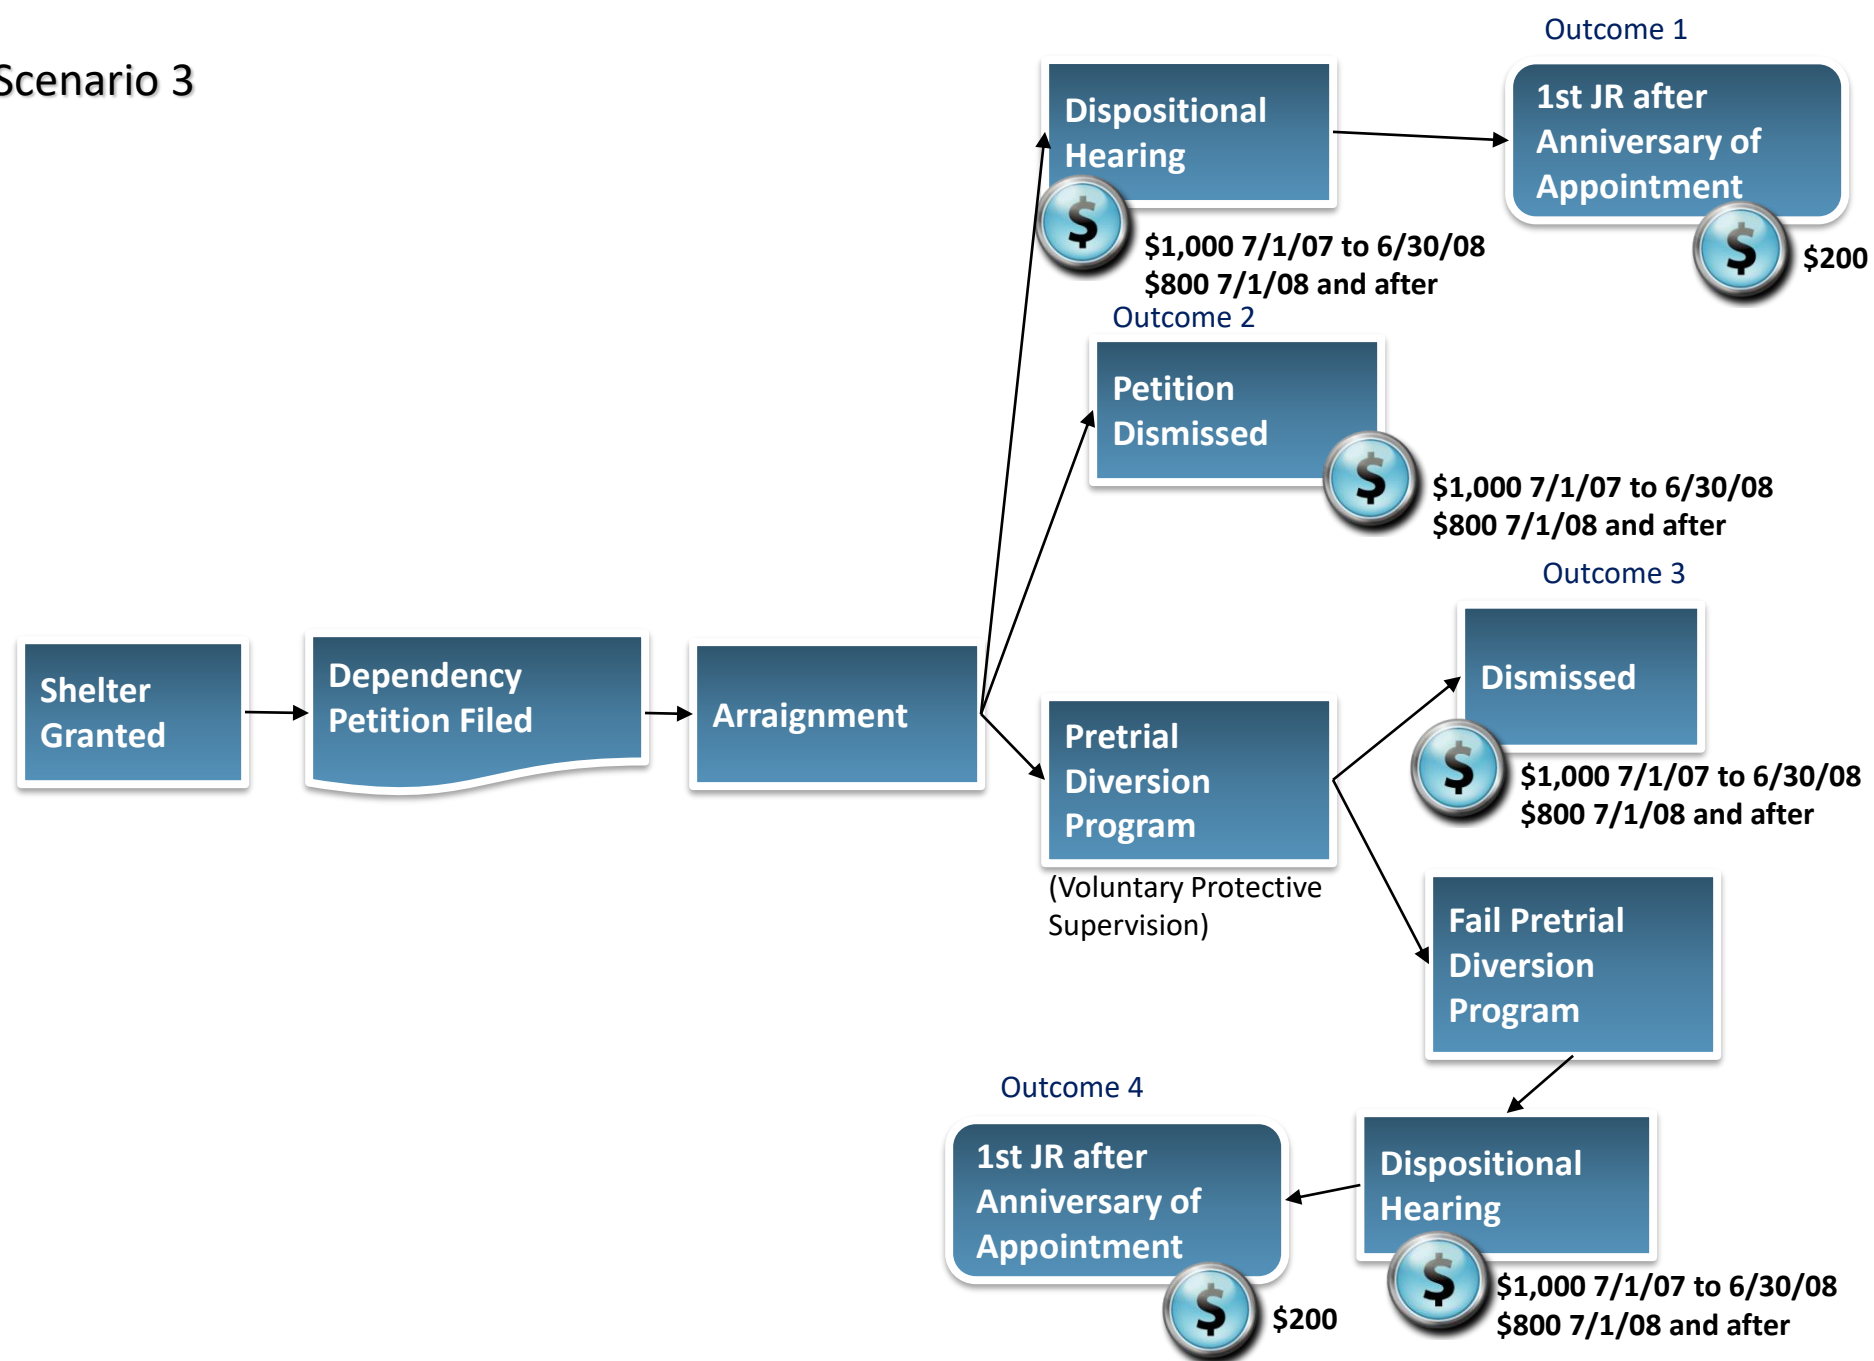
Scenario 3

Shelter Granted

Dependency Petition Filed

Arraignment

Outcome 1

Dispositional Hearing

$

$1,000 7/1/07 to 6/30/08
$800 7/1/08 and after

1st JR after Anniversary of Appointment

$

$200

Outcome 2

Petition Dismissed

$

$1,000 7/1/07 to 6/30/08
$800 7/1/08 and after

Outcome 3

Pretrial Diversion Program

(Voluntary Protective Supervision)

Dismissed

$

$1,000 7/1/07 to 6/30/08
$800 7/1/08 and after

Fail Pretrial Diversion Program

Outcome 4

1st JR after Anniversary of Appointment

$

$200

Dispositional Hearing

$

$1,000 7/1/07 to 6/30/08
$800 7/1/08 and after